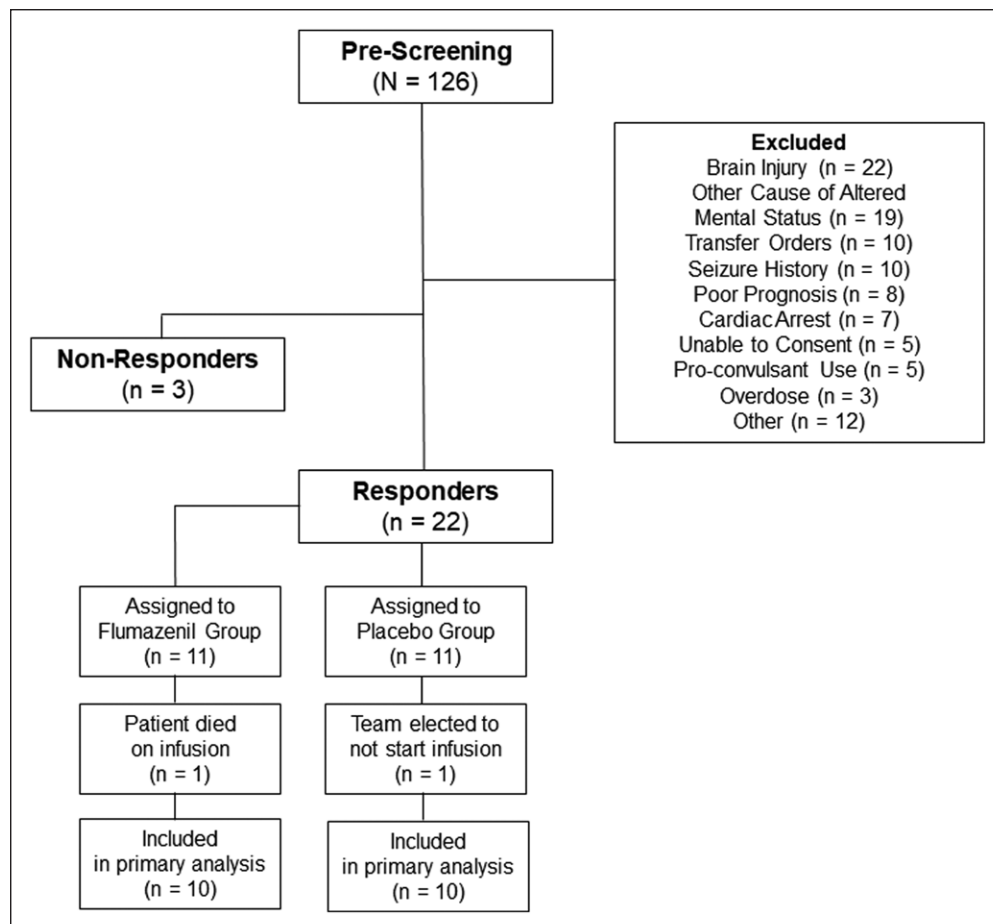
Pre-Screening
(N = 126)

Excluded
Brain Injury (n = 22)
Other Cause of Altered Mental Status (n = 19)
Transfer Orders (n = 10)
Seizure History (n = 10)
Poor Prognosis (n = 8)
Cardiac Arrest (n = 7)
Unable to Consent (n = 5)
Pro-convulsant Use (n = 5)
Overdose (n = 3)
Other (n = 12)

Non-Responders
(n = 3)

Responders
(n = 22)

Assigned to Flumazenil Group
(n = 11)

Assigned to Placebo Group
(n = 11)

Patient died on infusion
(n = 1)

Team elected to not start infusion
(n = 1)

Included in primary analysis
(n = 10)

Included in primary analysis
(n = 10)